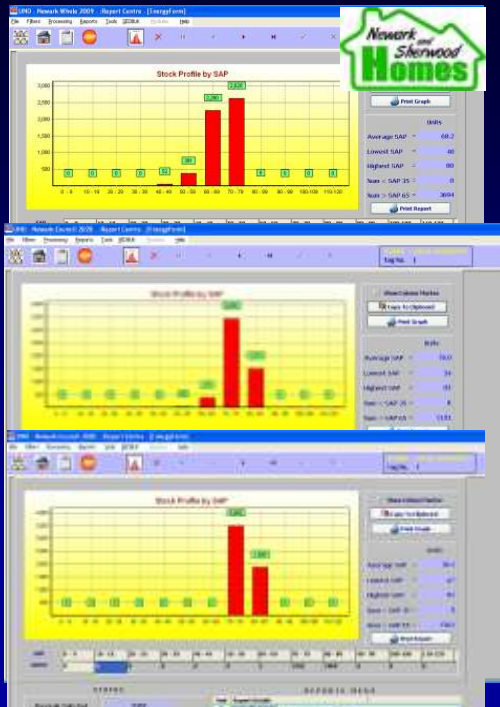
SINO - Newark Whole 2009 - Report Centre - [EnergyForm]
File Filters Processing Reports Tools SEDBUK Windows Help

Newark and Sherwood Homes

Stock Profile by SAP

3,000
2,500
2,000
1,500
1,000
500

0 0 0 0 0 32 380 2,261 2,626 0 0 0 0

0 - 9 10 - 19 20 - 29 30 - 39 40 - 49 50 - 59 60 - 69 70 - 79 80 - 89 90 - 99 100-109 110-120

Print Graph

Units
Average SAP 68.2
Lowest SAP 40
Highest SAP 80
Num < SAP 35 0
Num > SAP 65 3694

Print Report

SINO - Newark Council 2009 - Report Centre - [EnergyForm]
File Filters Processing Reports Tools SEDBUK Windows Help

Tag No. 1

Stock Profile by SAP

Show Labour Matrix
Copy to Clipboard
Print Graph

Units
Average SAP 70.0
Lowest SAP 34
Highest SAP 81
Num < SAP 35 8
Num > SAP 65 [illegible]

SINO - Newark Council 2009 - Report Centre - [EnergyForm]
File Filters Processing Reports Tools SEDBUK Windows Help

Tag No. 1

Stock Profile by SAP

Show Labour Matrix
Copy to Clipboard
Print Graph

Units
Average SAP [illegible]
Lowest SAP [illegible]
Highest SAP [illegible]
Num < SAP 35 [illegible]
Num > SAP 65 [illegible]

Print Report

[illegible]